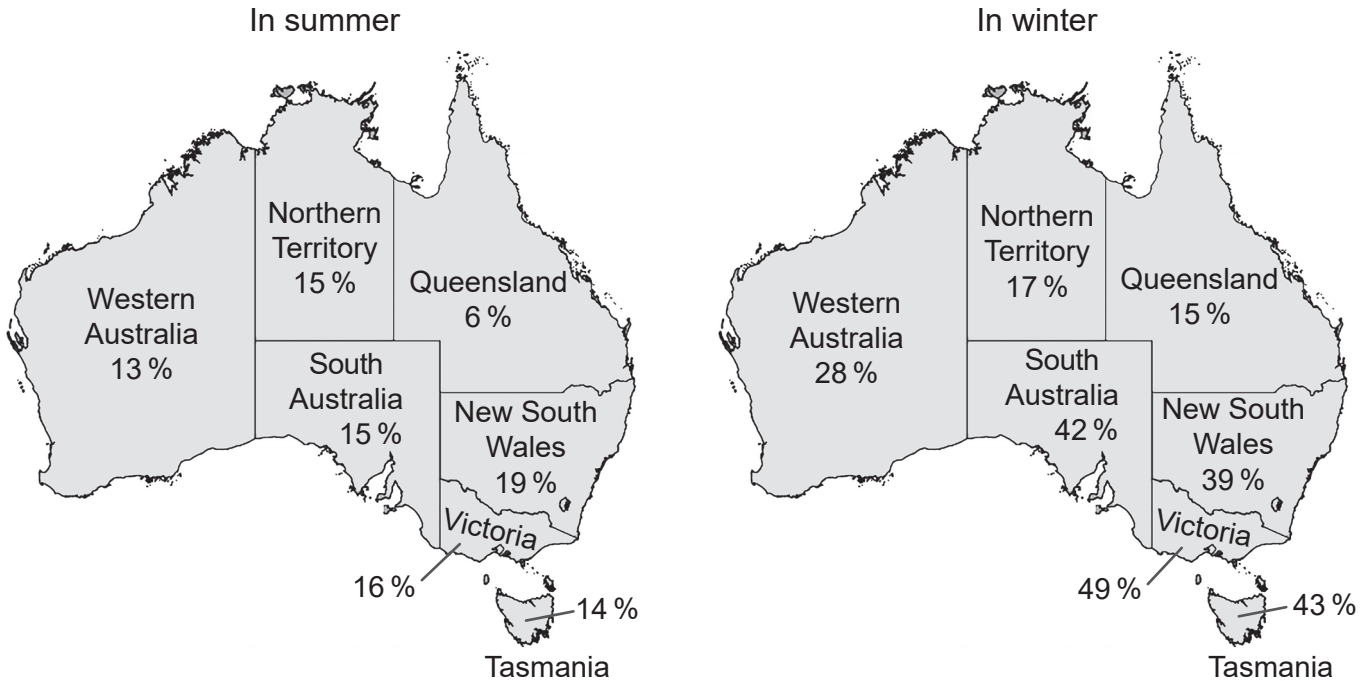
In summer

Northern Territory 15 %

Queensland 6 %

Western Australia 13 %

South Australia 15 %

New South Wales 19 %

Victoria

16 %

14 %

Tasmania

In winter

Northern Territory 17 %

Queensland 15 %

Western Australia 28 %

South Australia 42 %

New South Wales 39 %

Victoria

49 %

43 %

Tasmania